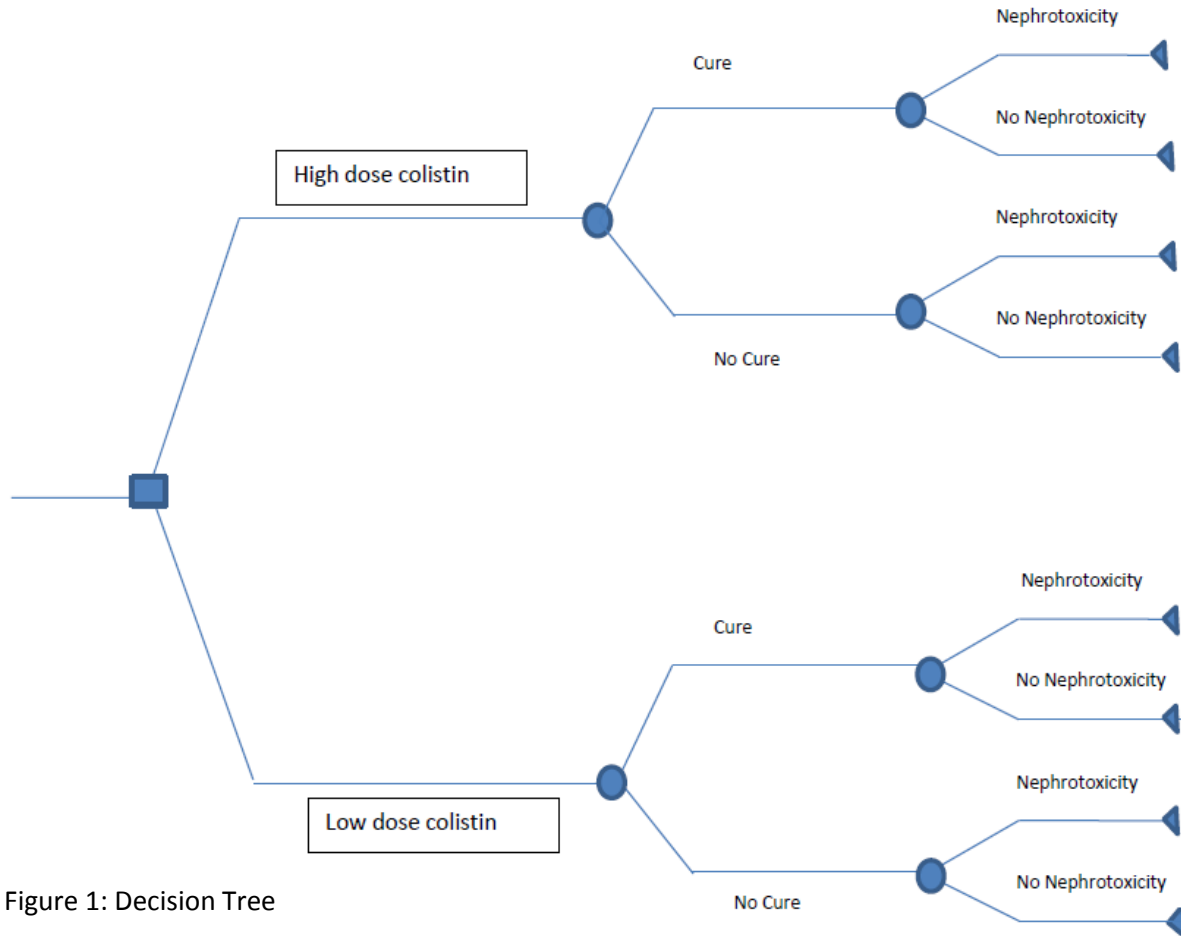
High dose colistin

Cure

Nephrotoxicity

No Nephrotoxicity

No Cure

Nephrotoxicity

No Nephrotoxicity

Low dose colistin

Cure

Nephrotoxicity

No Nephrotoxicity

No Cure

Nephrotoxicity

No Nephrotoxicity

Figure 1: Decision Tree